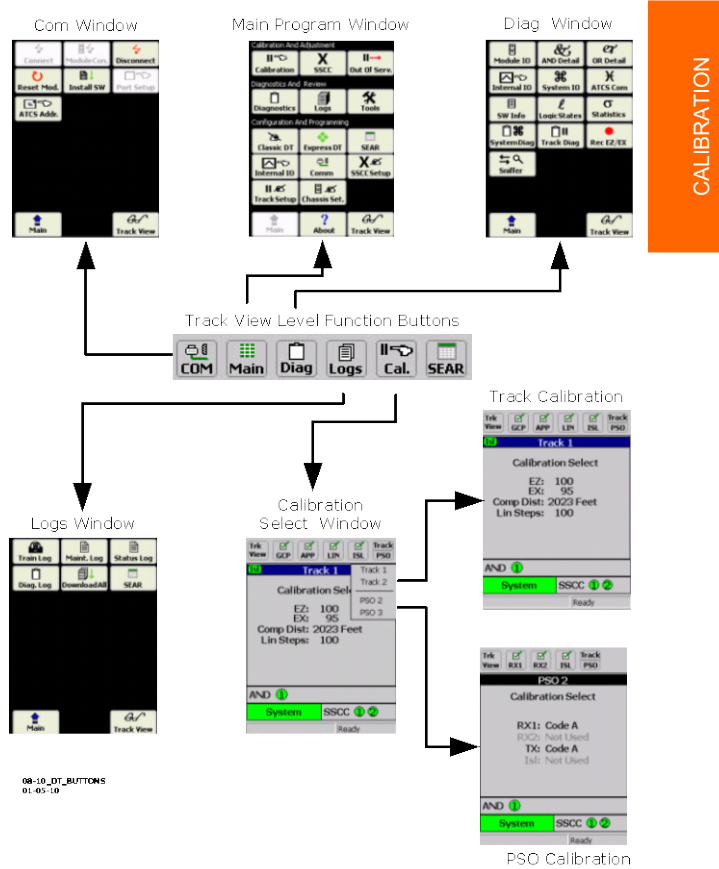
CALIBRATION

Com Window

Connect
Module Con.
Disconnect
Reset Mod.
Install SW
Port Setup
ATCS Addr.
Main
Track View

Main Program Window

Calibration And Adjustment
Calibration
SSCC
Out Of Serv.
Diagnostics And Review
Diagnostics
Logs
Tools
Configuration And Programming
Classic DT
Express DT
SEAR
Internal IO
Comm
SSCC Setup
Track Setup
Chassis Set.
Main
About
Track View

Diag Window

Module IO
AND Detail
OR Detail
Internal IO
System IO
ATCS Com
SW Info
Logic States
Statistics
System Diag
Track Diag
Rec EZ/EX
Sniffer
Main
Track View

Track View Level Function Buttons

COM
Main
Diag
Logs
Cal.
SEAR

Track Calibration

Trk View
GCP
APP
LIN
ISL
Track PSO
Track 1
Calibration Select
EZ: 100
EX: 95
Comp Dist: 2023 Feet
Lin Steps: 100
AND 1
System
SSCC 1 2
Ready

Logs Window

Train Log
Maint. Log
Status Log
Diag. Log
Download All
SEAR
Main
Track View

Calibration Select Window

Trk View
GCP
APP
LIN
ISL
Track PSO
Track 1
Track 1
Track 2
PSO 2
PSO 3
Calibration Sele
EZ: 100
EX: 95
Comp Dist: 2023 Feet
Lin Steps: 100
AND 1
System
SSCC 1 2
Ready

Trk View
RX1
RX2
ISL
Track PSO
PSO 2
Calibration Select
RX1: Code A
RX2: Not Used
TX: Code A
Isl: Not Used
AND 1
System
SSCC 1 2
Ready

PSO Calibration

08-10_DT_BUTTONS
01-05-10